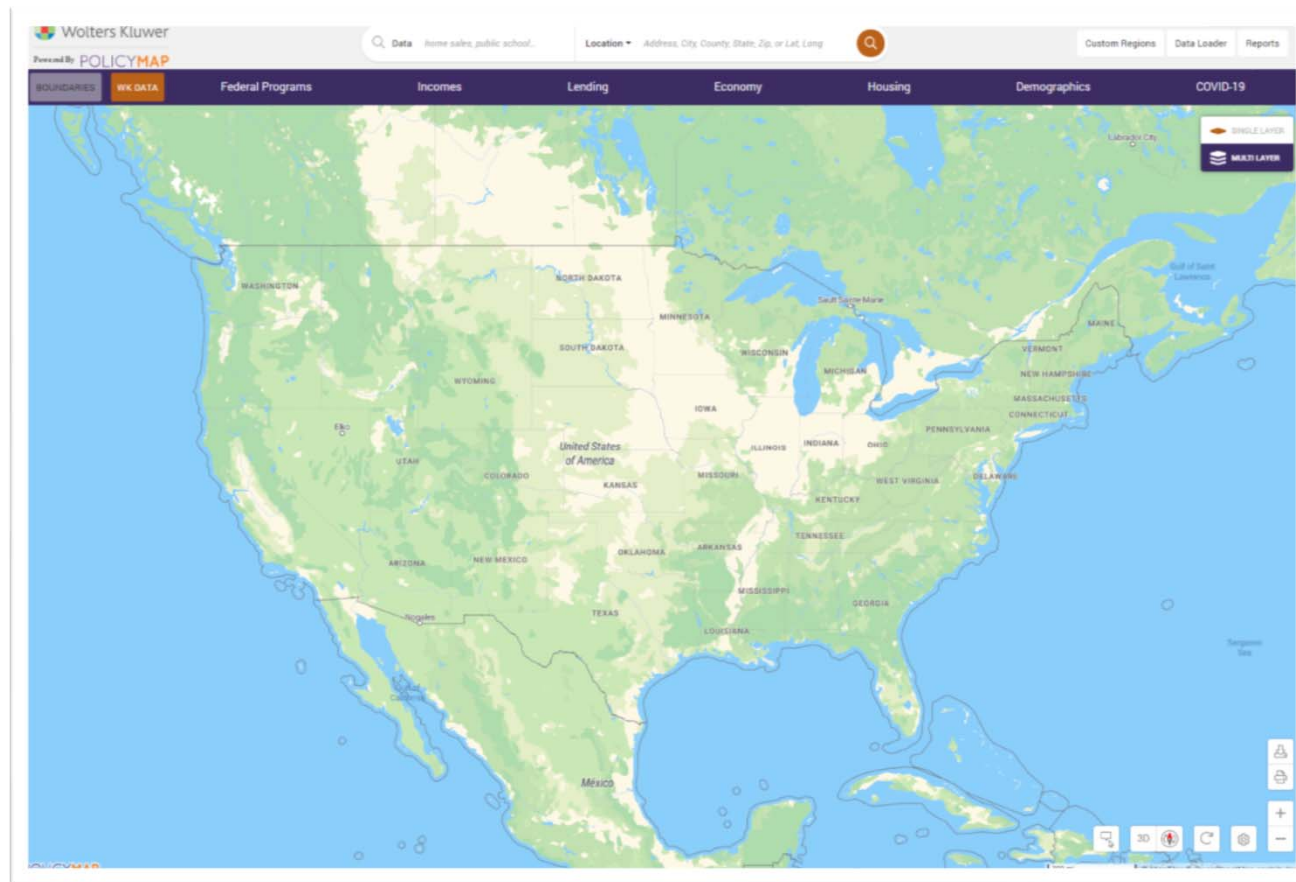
Wolters Kluwer
Powered By POLICYMAP

Data home sales, public school...
Location ▾ Address, City, County, State, Zip, or Lat, Long

Custom Regions
Data Loader
Reports

BOUNDARIES
WK DATA
Federal Programs
Incomes
Lending
Economy
Housing
Demographics
COVID-19

SINGLE LAYER
MULTI LAYER

Labrador City
Gulf of Saint Lawrence
WASHINGTON
NORTH DAKOTA
MINNESOTA
Sault Sainte Marie
MAINE
SOUTH DAKOTA
WISCONSIN
VERMONT
MICHIGAN
NEW HAMPSHIRE
WYOMING
MASSACHUSETTS
IOWA
CONNECTICUT
Elko
PENNSYLVANIA
United States of America
ILLINOIS
INDIANA
OHIO
UTAH
COLORADO
KANSAS
MISSOURI
WEST VIRGINIA
DELAWARE
KENTUCKY
TENNESSEE
ARIZONA
NEW MEXICO
OKLAHOMA
ARKANSAS
MISSISSIPPI
GEORGIA
TEXAS
Nogales
LOUISIANA
Sargasso Sea
México
3D
+
−
POLICYMAP